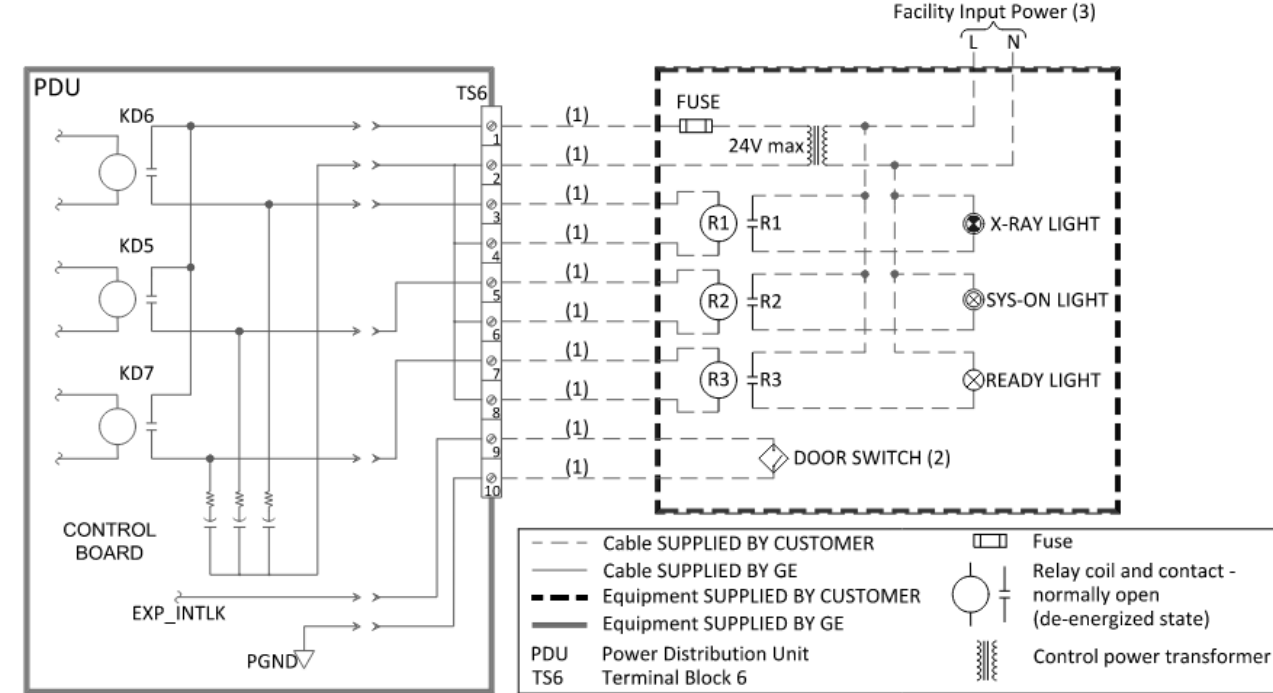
Facility Input Power (3)
L N

PDU
TS6
KD6
KD5
KD7
CONTROL BOARD
EXP_INTLK
PGND

1
2
3
4
5
6
7
8
9
10

(1)
(1)
(1)
(1)
(1)
(1)
(1)
(1)
(1)
(1)

FUSE
24V max
R1
R1
R2
R2
R3
R3
X-RAY LIGHT
SYS-ON LIGHT
READY LIGHT
DOOR SWITCH (2)

Cable SUPPLIED BY CUSTOMER
Cable SUPPLIED BY GE
Equipment SUPPLIED BY CUSTOMER
Equipment SUPPLIED BY GE
PDU Power Distribution Unit
TS6 Terminal Block 6
Fuse
Relay coil and contact - normally open (de-energized state)
Control power transformer